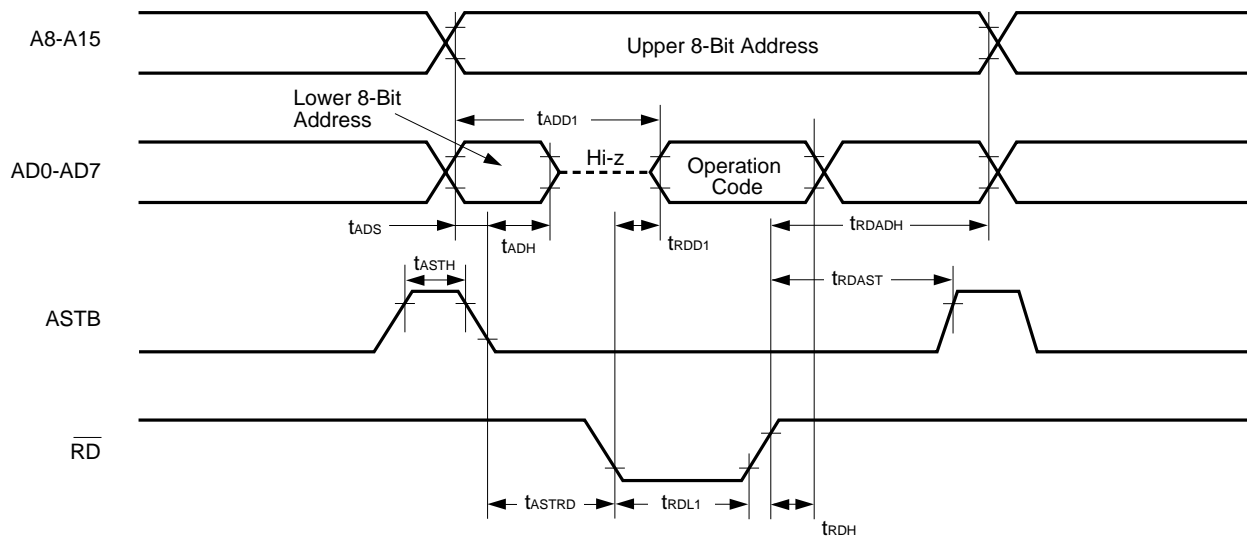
A8-A15

Upper 8-Bit Address

Lower 8-Bit Address

$t_{ADD1}$

AD0-AD7

Hi-z

Operation Code

$t_{ADS}$

$t_{ADH}$

$t_{RDD1}$

$t_{RDADH}$

$t_{ASTH}$

$t_{RDAST}$

ASTB

$\overline{RD}$

$t_{ASTRD}$

$t_{RDL1}$

$t_{RDH}$